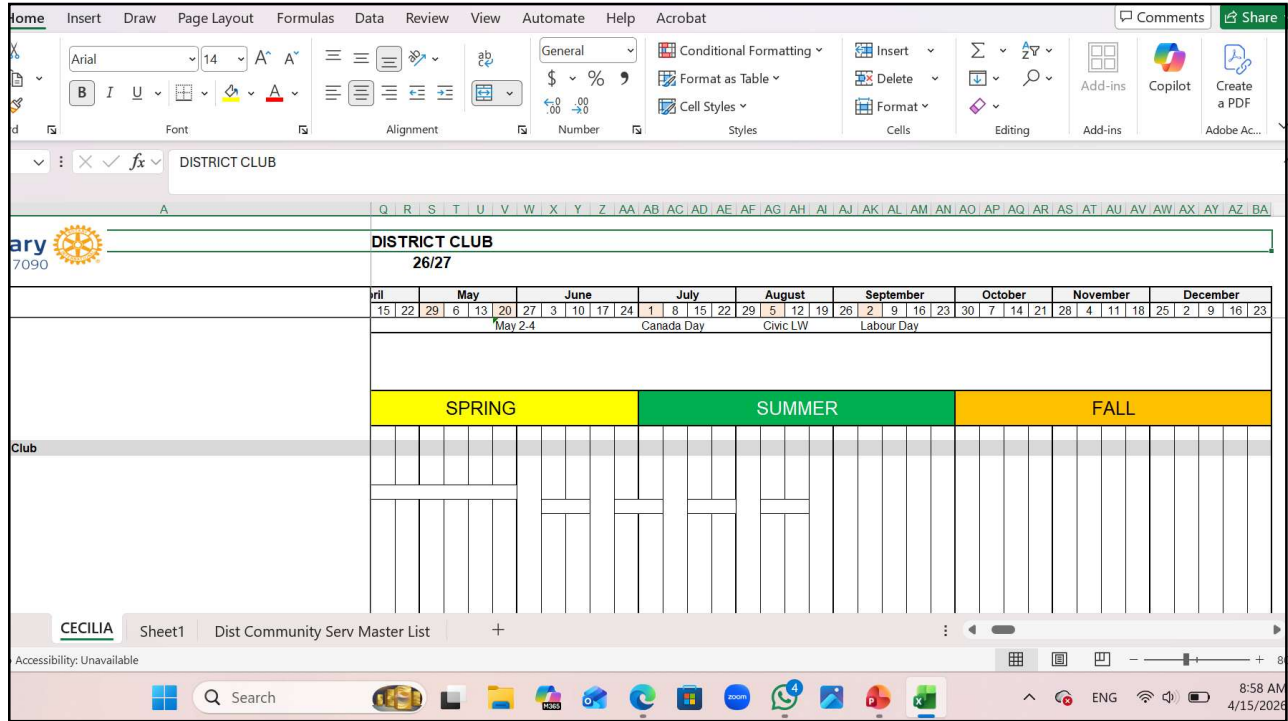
Home Insert Draw Page Layout Formulas Data Review View Automate Help Acrobat
Comments Share

Arial 14 A A
B I U A
General
$ % ,
.00 .00
Conditional Formatting
Format as Table
Cell Styles
Insert
Delete
Format
Add-ins
Copilot
Create a PDF
d Font Alignment Number Styles Cells Editing Add-ins Adobe Ac...

fx DISTRICT CLUB

A Q R S T U V W X Y Z AA AB AC AD AE AF AG AH AI AJ AK AL AM AN AO AP AQ AR AS AT AU AV AW AX AY AZ BA

ary
7090
DISTRICT CLUB
26/27

| ril | May | | | | June | | | | July | | | | August | | | | September | | | | October | | | | November | | | | December | | | |
|---|---|---|---|---|---|---|---|---|---|---|---|---|---|---|---|---|---|---|---|---|---|---|---|---|---|---|---|---|---|---|---|---|
| 15 | 22 | 29 | 6 | 13 | 20 | 27 | 3 | 10 | 17 | 24 | 1 | 8 | 15 | 22 | 29 | 5 | 12 | 19 | 26 | 2 | 9 | 16 | 23 | 30 | 7 | 14 | 21 | 28 | 4 | 11 | 18 | 25 | 2 | 9 | 16 | 23 |

May 2-4 Canada Day Civic LW Labour Day

SPRING SUMMER FALL

Club

CECILIA Sheet1 Dist Community Serv Master List +

Accessibility: Unavailable

Search
ENG 8:58 AM 4/15/2026